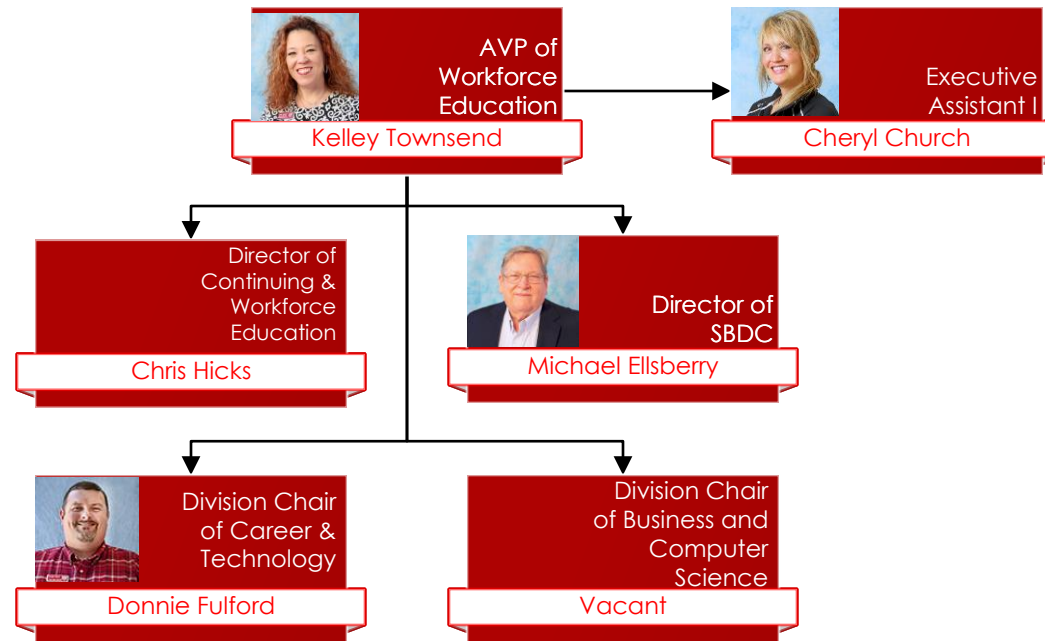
AVP of Workforce Education
Kelley Townsend

Executive Assistant I
Cheryl Church

Director of Continuing & Workforce Education
Chris Hicks

Director of SBDC
Michael Ellsberry

Division Chair of Career & Technology
Donnie Fulford

Division Chair of Business and Computer Science
Vacant